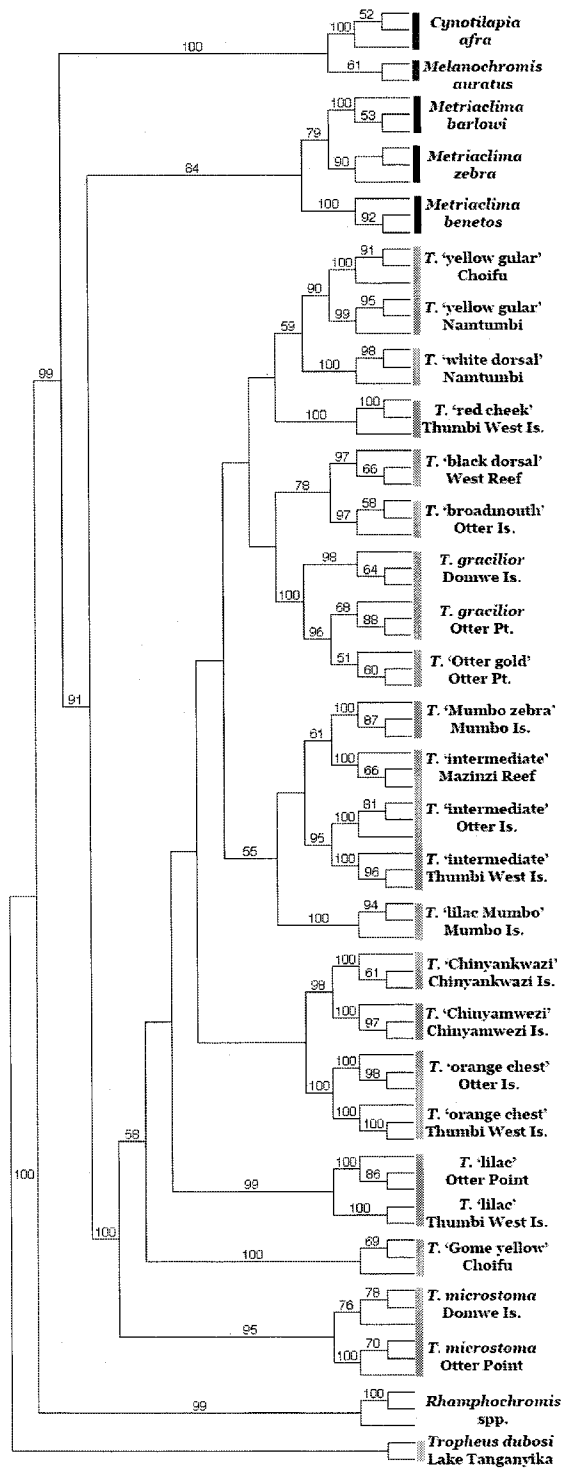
100
52
100
Cynotilapia afra
61
Melanochromis auratus
100
53
79
Metriaclima barlowi
64
90
Metriaclima zebra
100
92
Metriaclima benetos
91
100
T. 'yellow gular' Choifu
90
95
99
T. 'yellow gular' Namtumbi
59
98
100
T. 'white dorsal' Namtumbi
100
100
T. 'red cheek' Thumbi West Is.
97
66
T. 'black dorsal' West Reef
78
58
97
T. 'broadmouth' Otter Is.
98
64
T. gracilior Domwe Is.
100
68
88
96
T. gracilior Otter Pt.
51
60
T. 'Otter gold' Otter Pt.
99
100
87
T. 'Mumbo zebra' Mumbo Is.
61
100
66
T. 'intermediate' Mazinzi Reef
91
81
100
T. 'intermediate' Otter Is.
95
55
100
96
T. 'intermediate' Thumbi West Is.
94
100
T. 'lilac Mumbo' Mumbo Is.
100
61
T. 'Chinyankwazi' Chinyankwazi Is.
98
100
97
T. 'Chinyamwezi' Chinyamwezi Is.
100
98
T. 'orange chest' Otter Is.
100
100
100
T. 'orange chest' Thumbi West Is.
58
100
86
99
T. 'lilac' Otter Point
100
T. 'lilac' Thumbi West Is.
100
100
69
100
T. 'Gome yellow' Choifu
78
76
T. microstoma Domwe Is.
95
70
100
T. microstoma Otter Point
100
99
Rhamphochromis spp.
Tropheus dubosi Lake Tanganyika